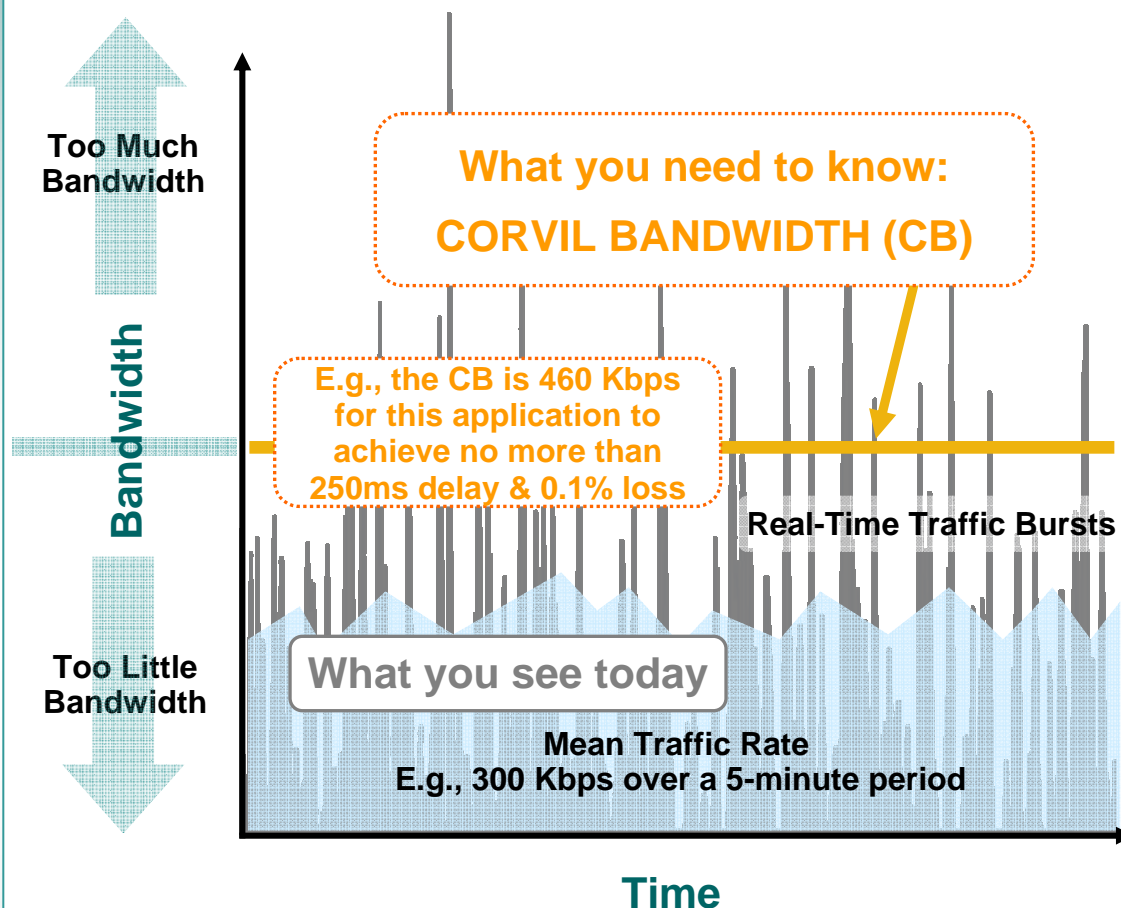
Too Much Bandwidth

Bandwidth

Too Little Bandwidth

What you need to know:
CORVIL BANDWIDTH (CB)

E.g., the CB is 460 Kbps for this application to achieve no more than 250ms delay & 0.1% loss

Real-Time Traffic Bursts

What you see today

Mean Traffic Rate
E.g., 300 Kbps over a 5-minute period

Time